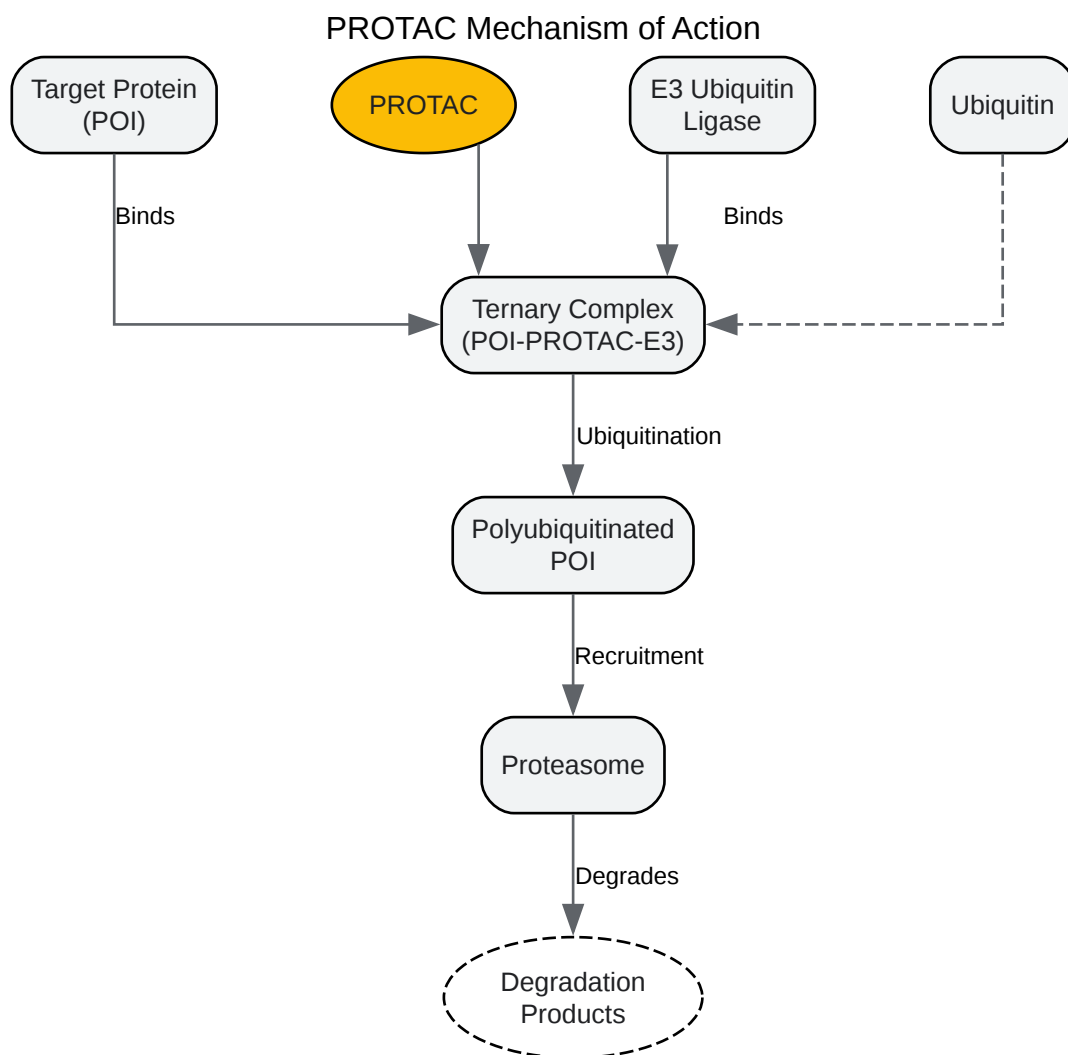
PROTAC Mechanism of Action

Target Protein (POI)

PROTAC

E3 Ubiquitin Ligase

Ubiquitin

Binds

Binds

Ternary Complex (POI-PROTAC-E3)

Ubiquitination

Polyubiquitinated POI

Recruitment

Proteasome

Degrades

Degradation Products